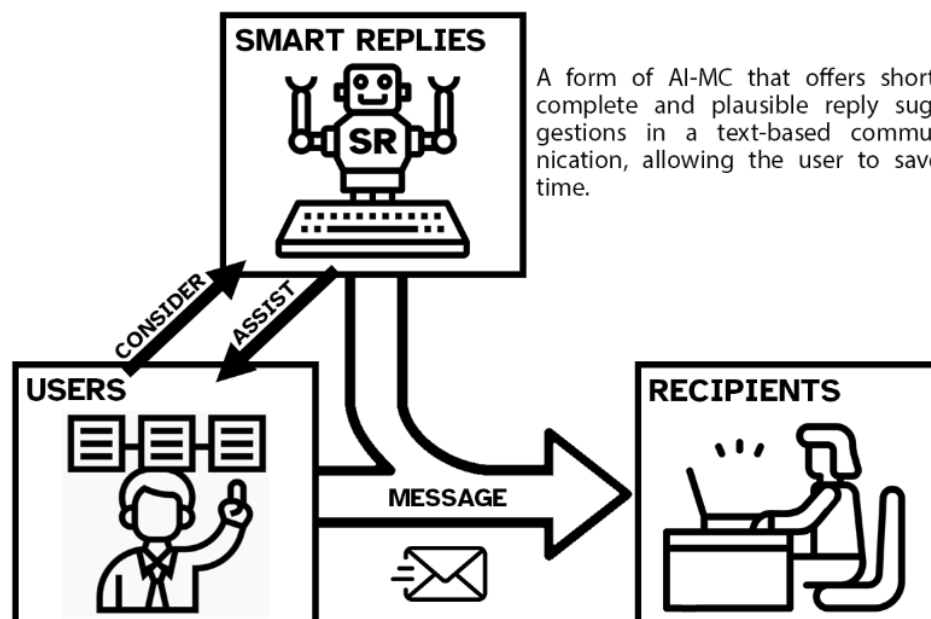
SMART REPLIES

SR

A form of AI-MC that offers short complete and plausible reply suggestions in a text-based communication, allowing the user to save time.

CONSIDER

ASSIST

USERS

MESSAGE

RECIPIENTS